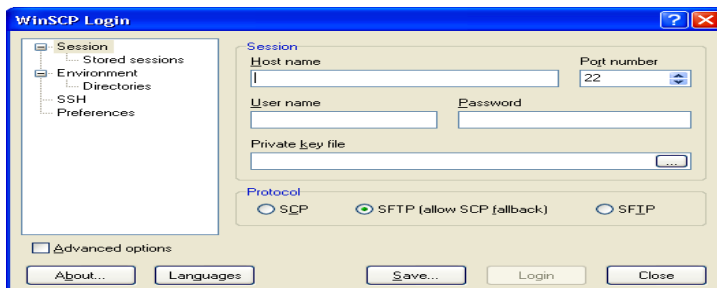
WinSCP Login

Session
Stored sessions
Environment
Directories
SSH
Preferences

Session
Host name
Port number
22
User name
Password
Private key file
...

Protocol
SCP
SFTP (allow SCP fallback)
SFTP

Advanced options

About...
Languages
Save...
Login
Close